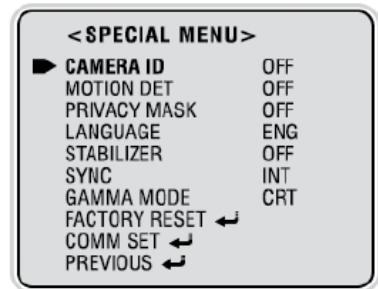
<SPECIAL MENU>

| | |
|---|---|
| CAMERA ID | OFF |
| MOTION DET | OFF |
| PRIVACY MASK | OFF |
| LANGUAGE | ENG |
| STABILIZER | OFF |
| SYNC | INT |
| GAMMA MODE | CRT |
| FACTORY RESET ↵ | |
| COMM SET ↵ | |
| PREVIOUS ↵ | |